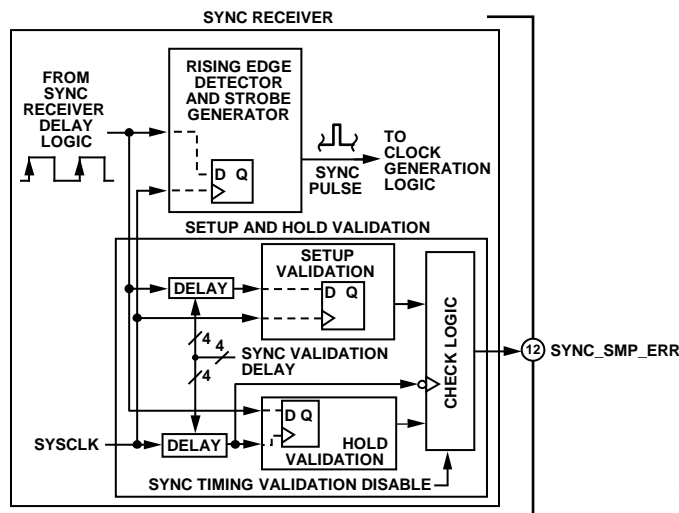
SYNC RECEIVER

FROM SYNC RECEIVER DELAY LOGIC

RISING EDGE DETECTOR AND STROBE GENERATOR

D Q

SYNC PULSE

TO CLOCK GENERATION LOGIC

SETUP AND HOLD VALIDATION

DELAY

SETUP VALIDATION

D Q

CHECK LOGIC

4

4

SYNC VALIDATION DELAY

4

12 SYNC_SMP_ERR

D Q

SYSCLK

DELAY

HOLD VALIDATION

SYNC TIMING VALIDATION DISABLE